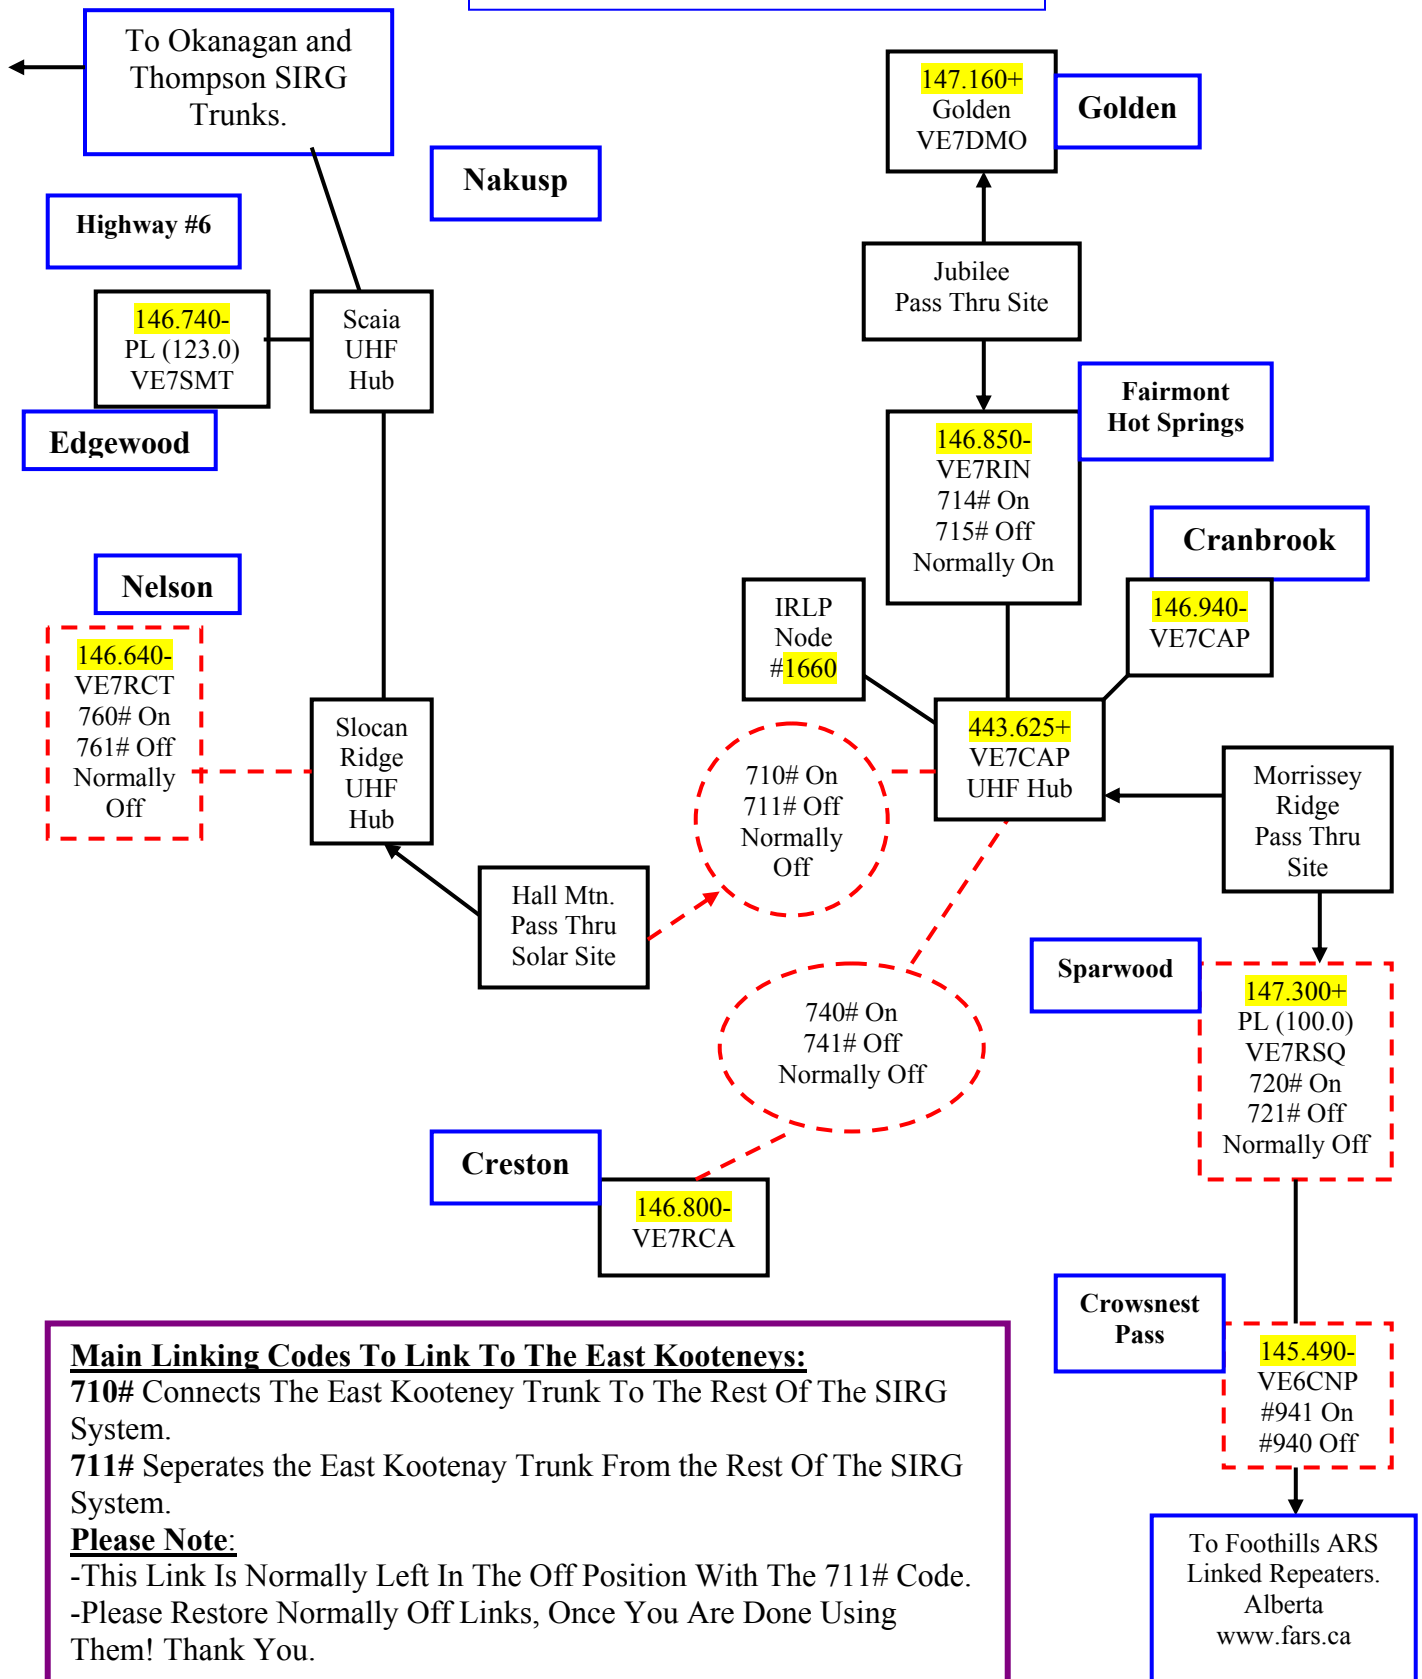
To Okanagan and Thompson SIRG Trunks.

Nakusp

Highway #6

146.740-
PL (123.0)
VE7SMT

Scaia
UHF
Hub

Edgewood

Nelson

146.640-
VE7RCT
760# On
761# Off
Normally
Off

Slocan
Ridge
UHF
Hub

Hall Mtn.
Pass Thru
Solar Site

147.160+
Golden
VE7DMO

Golden

Jubilee
Pass Thru Site

Fairmont
Hot Springs

146.850-
VE7RIN
714# On
715# Off
Normally On

Cranbrook

146.940-
VE7CAP

IRLP
Node
#1660

443.625+
VE7CAP
UHF Hub

710# On
711# Off
Normally
Off

Morrissey
Ridge
Pass Thru
Site

Sparwood

147.300+
PL (100.0)
VE7RSQ
720# On
721# Off
Normally Off

740# On
741# Off
Normally Off

Creston

146.800-
VE7RCA

Crowsnest
Pass

145.490-
VE6CNP
#941 On
#940 Off

To Foothills ARS
Linked Repeaters.
Alberta
www.fars.ca

Main Linking Codes To Link To The East Kooteneys:
710# Connects The East Kooteney Trunk To The Rest Of The SIRG System.
711# Seperates the East Kootenay Trunk From the Rest Of The SIRG System.
Please Note:
-This Link Is Normally Left In The Off Position With The 711# Code.
-Please Restore Normally Off Links, Once You Are Done Using Them! Thank You.